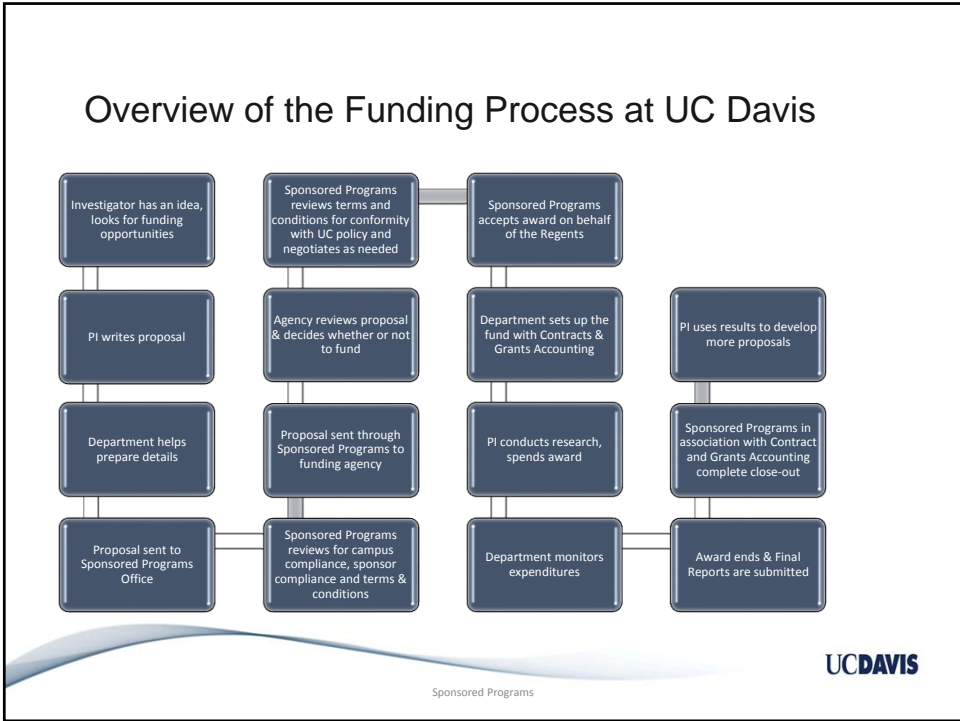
Overview of the Funding Process at UC Davis

Investigator has an idea, looks for funding opportunities

PI writes proposal

Department helps prepare details

Proposal sent to Sponsored Programs Office

Sponsored Programs reviews for campus compliance, sponsor compliance and terms & conditions

Proposal sent through Sponsored Programs to funding agency

Agency reviews proposal & decides whether or not to fund

Sponsored Programs reviews terms and conditions for conformity with UC policy and negotiates as needed

Sponsored Programs accepts award on behalf of the Regents

Department sets up the fund with Contracts & Grants Accounting

PI conducts research, spends award

Department monitors expenditures

Award ends & Final Reports are submitted

Sponsored Programs in association with Contract and Grants Accounting complete close-out

PI uses results to develop more proposals

UCDAVIS

Sponsored Programs